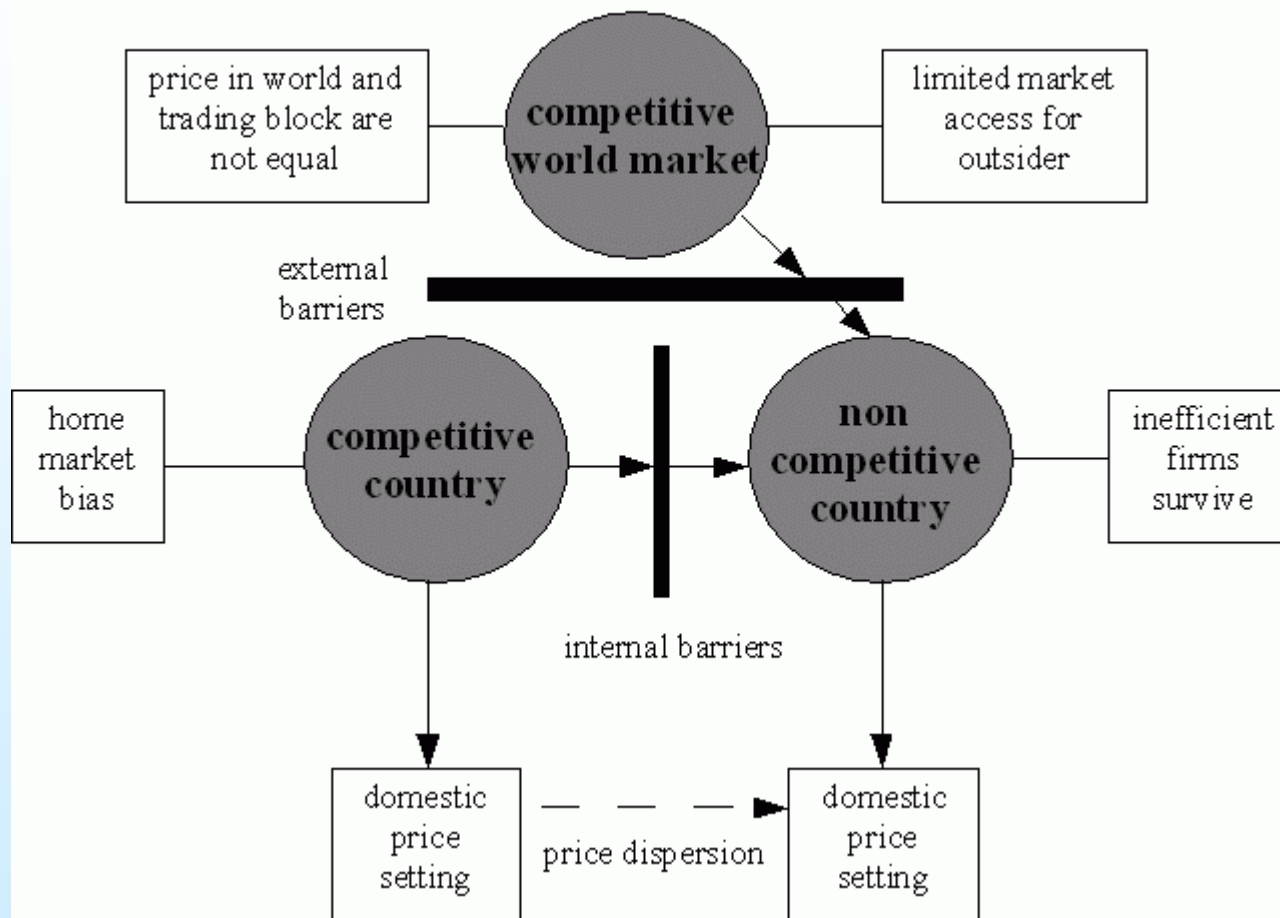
price in world and trading block are not equal

competitive world market

limited market access for outsider

external barriers

home market bias

competitive country

non competitive country

inefficient firms survive

internal barriers

domestic price setting

price dispersion

domestic price setting